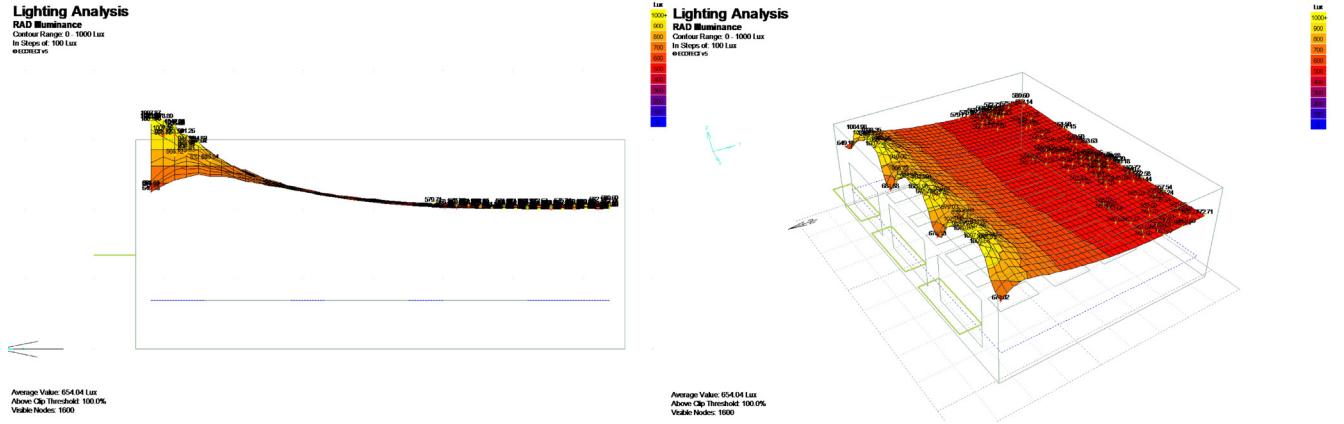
Lighting Analysis
RAD Illuminance
Contour Range: 0 - 1000 Lux
In Steps of: 100 Lux
© ECOTECT v5

Lux
1000+
900
800
700
600
500
400
300
200
100
0

Average Value: 654.04 Lux
Above Clip Threshold: 100.0%
Visible Nodes: 1600

Lighting Analysis
RAD Illuminance
Contour Range: 0 - 1000 Lux
In Steps of: 100 Lux
© ECOTECT v5

Lux
1000+
900
800
700
600
500
400
300
200
100
0

Average Value: 654.04 Lux
Above Clip Threshold: 100.0%
Visible Nodes: 1600